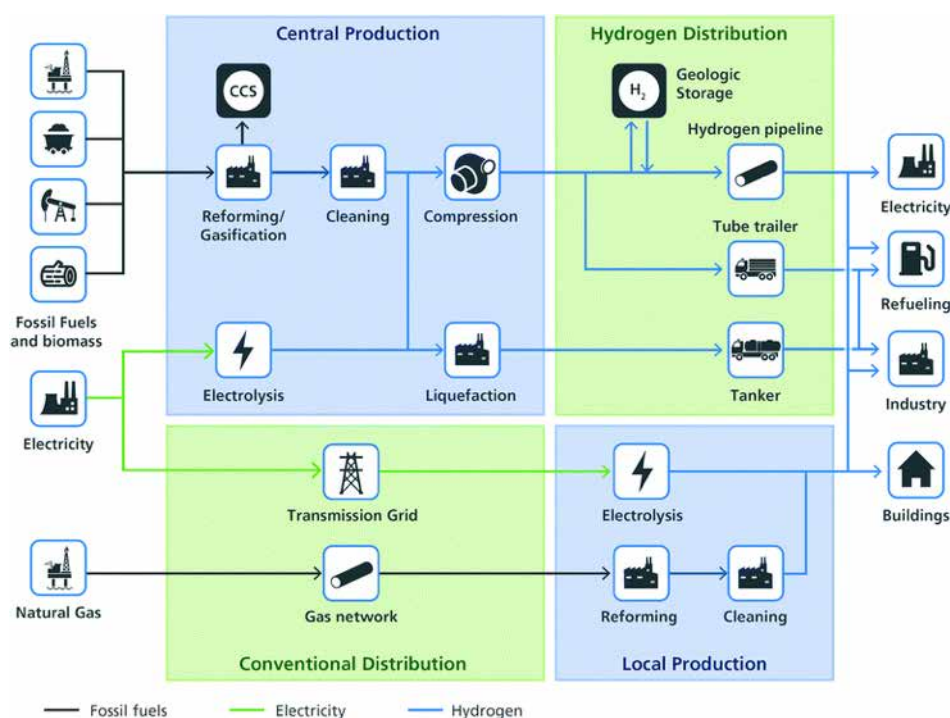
Central Production

Hydrogen Distribution

CCS

$H_2$

Geologic Storage

Hydrogen pipeline

Reforming/ Gasification

Cleaning

Compression

Electricity

Tube trailer

Refueling

Fossil Fuels and biomass

Electrolysis

Liquefaction

Tanker

Industry

Electricity

Transmission Grid

Electrolysis

Buildings

Natural Gas

Gas network

Reforming

Cleaning

Conventional Distribution

Local Production

Fossil fuels

Electricity

Hydrogen